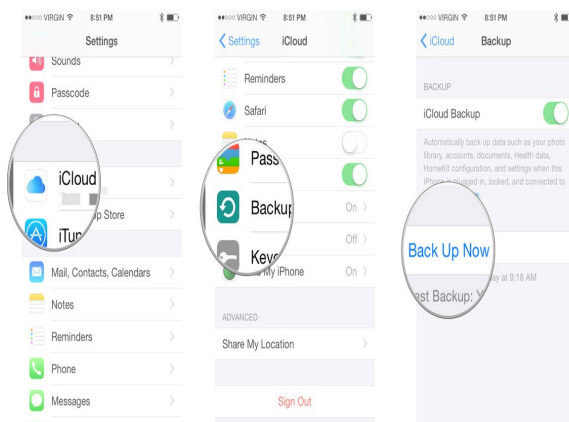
●●○○○ VIRGIN 8:51 PM

Settings

Sounds

Passcode

iCloud

iTun

p Store

Mail, Contacts, Calendars

Notes

Reminders

Phone

Messages

●●○○○ VIRGIN 8:51 PM

Settings iCloud

Reminders

Safari

Pass

Backup

On

Off

Keyc

My iPhone

On

ADVANCED

Share My Location

Sign Out

●●○○○ VIRGIN 8:51 PM

iCloud Backup

BACKUP

iCloud Backup

Automatically back up data such as your photo library, accounts, documents, Health data, HomeKit configuration, and settings when this iPhone is plugged in, locked, and connected to

Back Up Now

ast Backup: Y ay at 9:18 AM